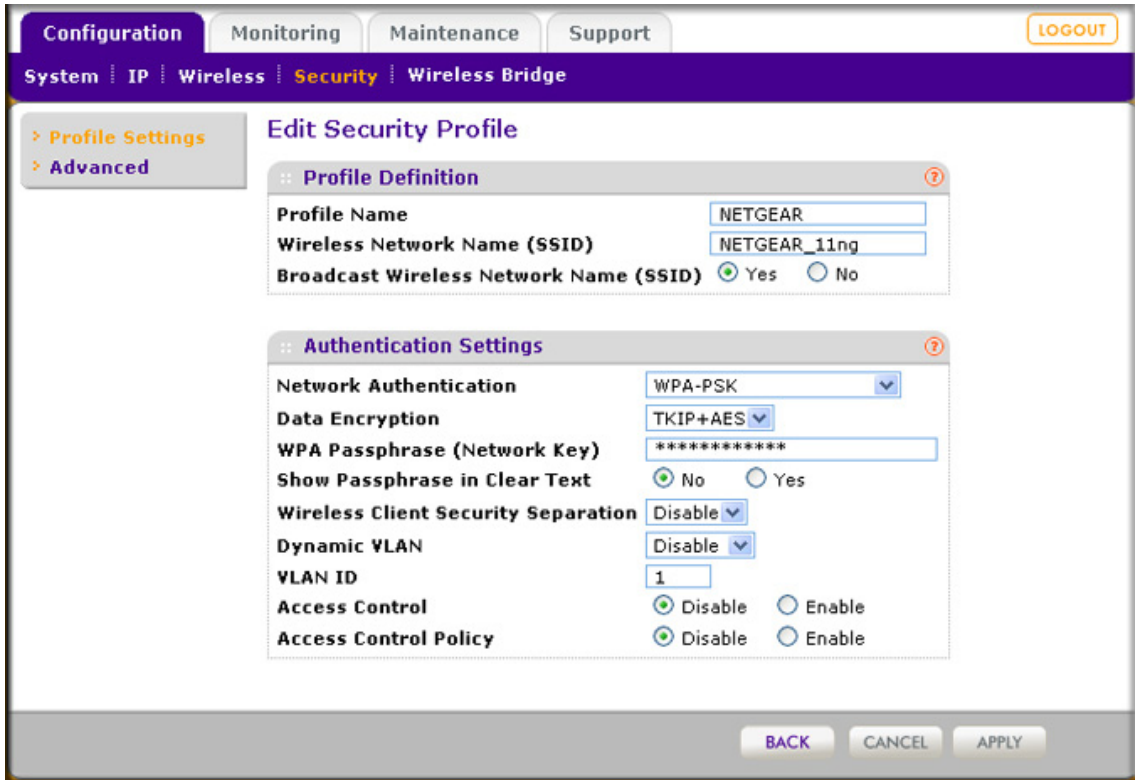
Configuration | Monitoring | Maintenance | Support

LOGOUT

System | IP | Wireless | Security | Wireless Bridge

› Profile Settings
› Advanced

Edit Security Profile

:: Profile Definition

| | |
|---|---|
| Profile Name | NETGEAR |
| Wireless Network Name (SSID) | NETGEAR_11ng |
| Broadcast Wireless Network Name (SSID) | Yes No |

:: Authentication Settings

| | |
|---|---|
| Network Authentication | WPA-PSK |
| Data Encryption | TKIP+AES |
| WPA Passphrase (Network Key) | ************ |
| Show Passphrase in Clear Text | No Yes |
| Wireless Client Security Separation | Disable |
| Dynamic VLAN | Disable |
| VLAN ID | 1 |
| Access Control | Disable Enable |
| Access Control Policy | Disable Enable |

BACK CANCEL APPLY